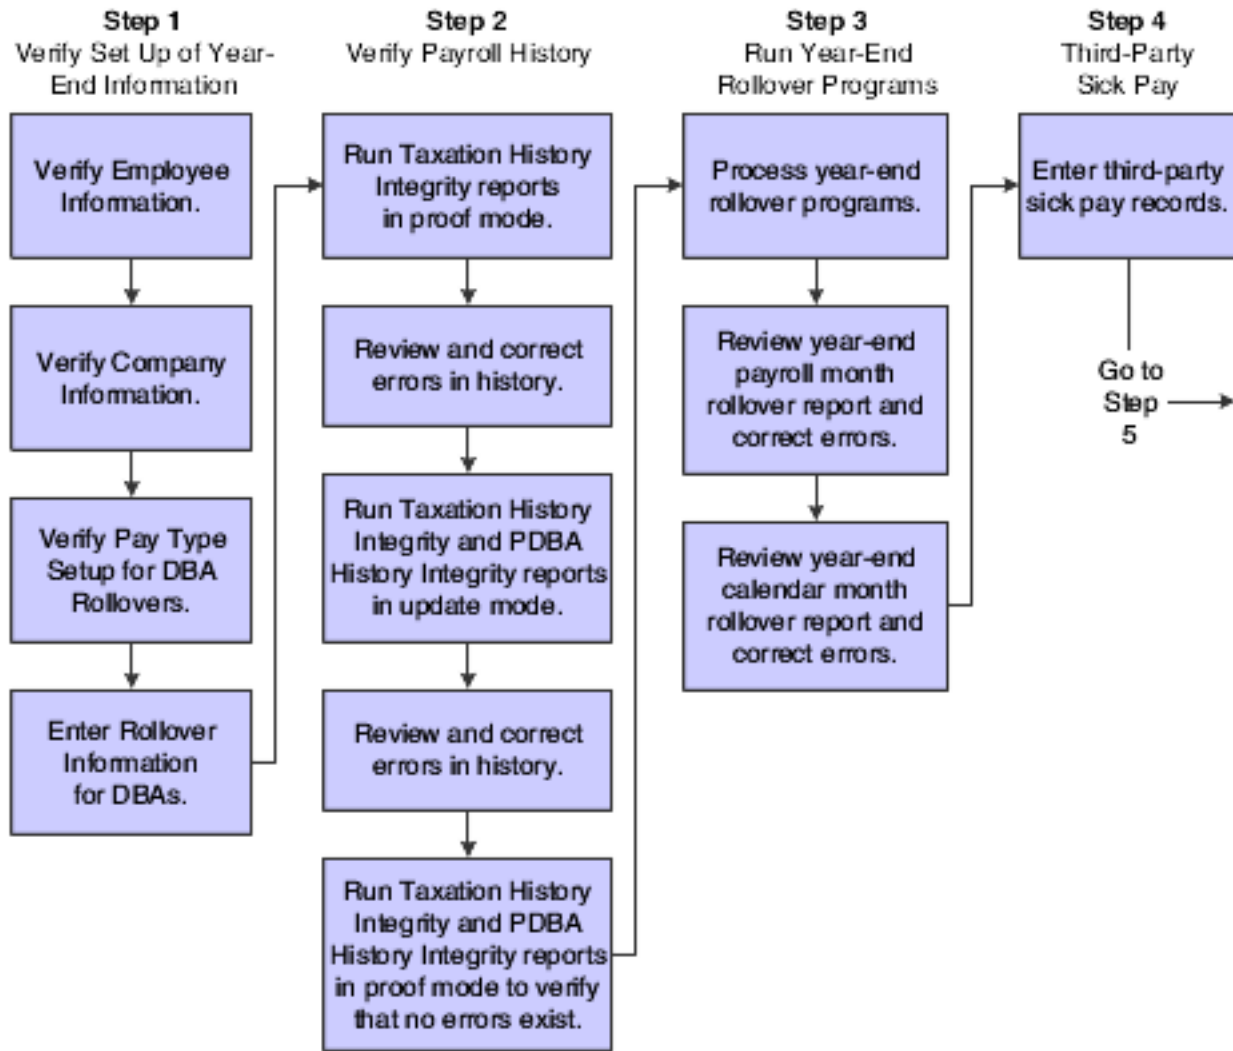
Step 1
Verify Set Up of Year-End Information

Verify Employee Information.

Verify Company Information.

Verify Pay Type Setup for DBA Rollovers.

Enter Rollover Information for DBAs.

Step 2
Verify Payroll History

Run Taxation History Integrity reports in proof mode.

Review and correct errors in history.

Run Taxation History Integrity and PDBA History Integrity reports in update mode.

Review and correct errors in history.

Run Taxation History Integrity and PDBA History Integrity reports in proof mode to verify that no errors exist.

Step 3
Run Year-End Rollover Programs

Process year-end rollover programs.

Review year-end payroll month rollover report and correct errors.

Review year-end calendar month rollover report and correct errors.

Step 4
Third-Party Sick Pay

Enter third-party sick pay records.

Go to Step 5